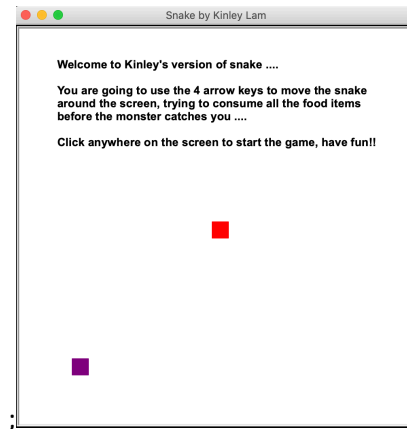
Snake by Kinley Lam

Welcome to Kinley's version of snake ....

You are going to use the 4 arrow keys to move the snake around the screen, trying to consume all the food items before the monster catches you ....

Click anywhere on the screen to start the game, have fun!!

;